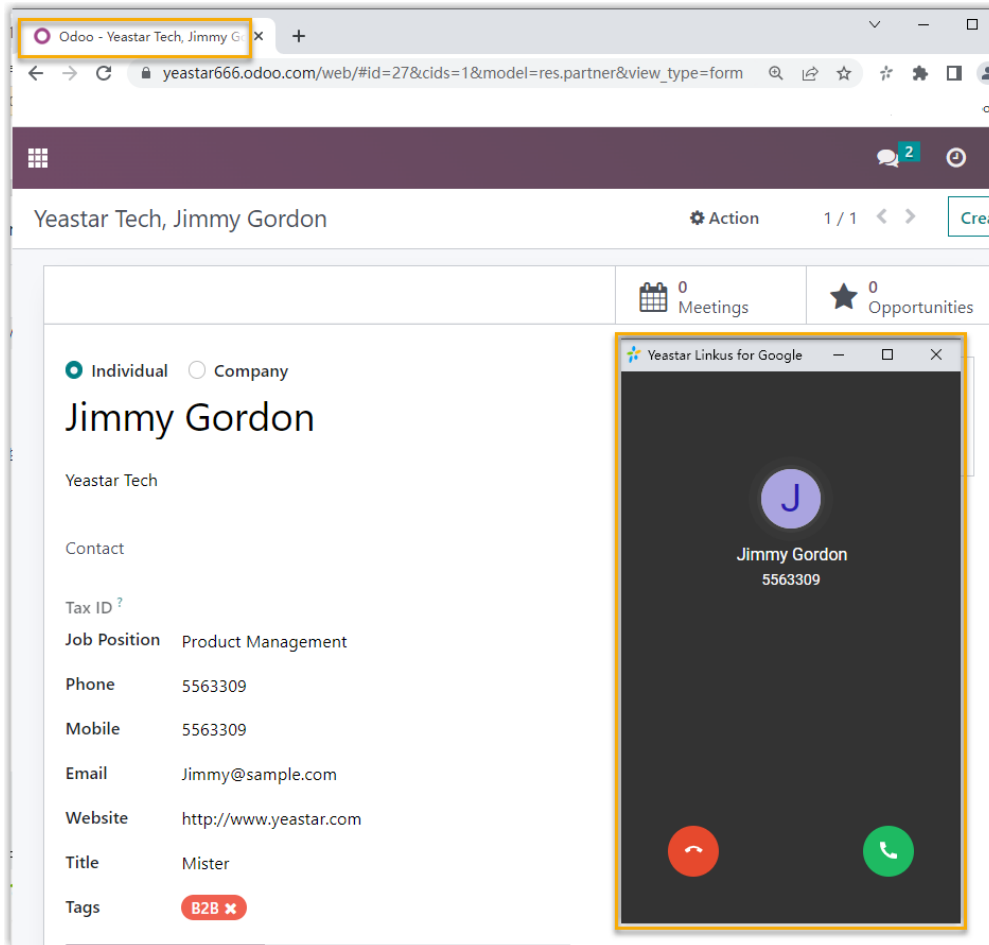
Odoo - Yeastar Tech, Jimmy G

yeastar666.odoo.com/web/#id=27&cids=1&model=res.partner&view_type=form

2

Yeastar Tech, Jimmy Gordon

Action

1 / 1

Crea

0
Meetings

0
Opportunities

Individual Company

Jimmy Gordon

Yeastar Tech

Contact

Tax ID ?

| Job Position | Product Management |
|---|---|
| Phone | 5563309 |
| Mobile | 5563309 |
| Email | Jimmy@sample.com |
| Website | http://www.yeastar.com |
| Title | Mister |
| Tags | B2B |

Yeastar Linkus for Google

J

Jimmy Gordon

5563309